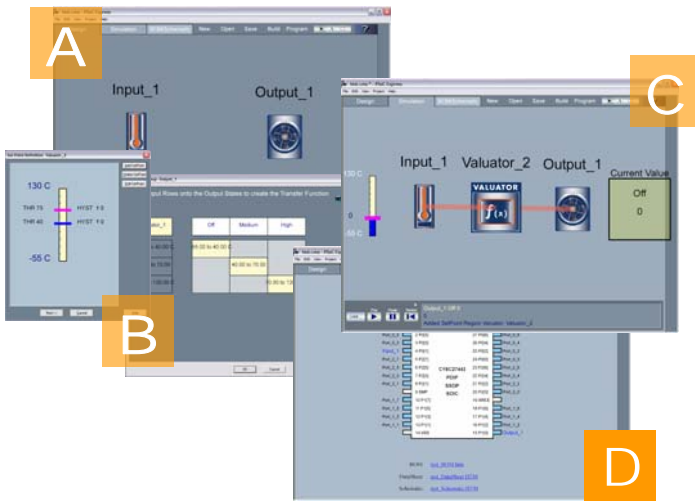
A

Design Simulation BOM/Schematic New Open Save Build Program

Input_1

Output_1

130 C

THR 75 HYST 0

THR 40 HYST 0

-55 C

B

put Rows onto the Output States to create the Transfer Function

Off Medium High

40.00 to 40.00 C

40.00 to 75.00

75.00 to 130

C

Design Simulation BOM/Schematic New Open Save Build Program

Input_1

Valuator_2

Output_1

Current Value

VALUATOR

$f(x)$

Off

0

130 C

0

-55 C

Output_1 Off 0

Added SetPoint Region Valuator: Valuator_2

CY8C27443

PDIP

SSOP

SOIC

D